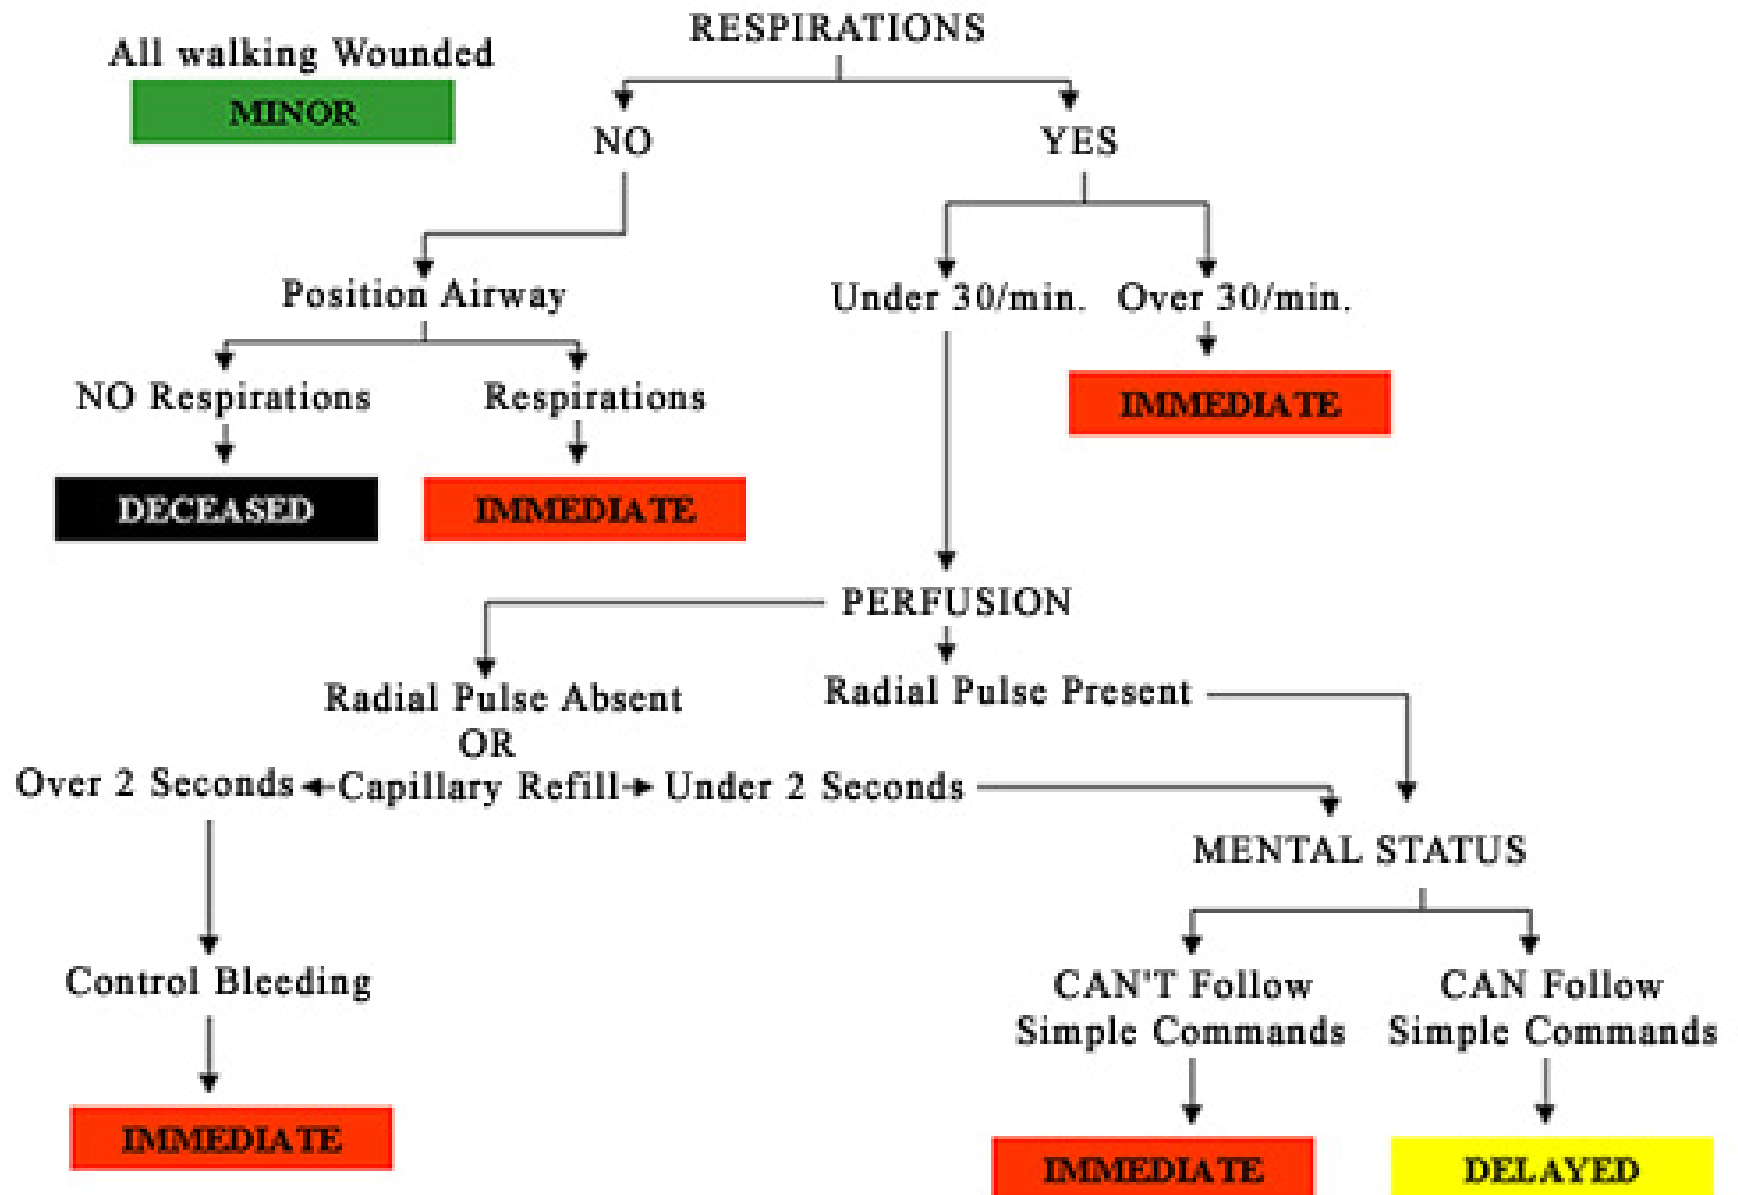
All walking Wounded

MINOR

RESPIRATIONS

NO

YES

Position Airway

Under 30/min.

Over 30/min.

NO Respirations

Respirations

IMMEDIATE

DECEASED

IMMEDIATE

PERFUSION

Radial Pulse Absent
OR

Radial Pulse Present

Over 2 Seconds ← Capillary Refill → Under 2 Seconds

MENTAL STATUS

Control Bleeding

CAN'T Follow Simple Commands

CAN Follow Simple Commands

IMMEDIATE

IMMEDIATE

DELAYED